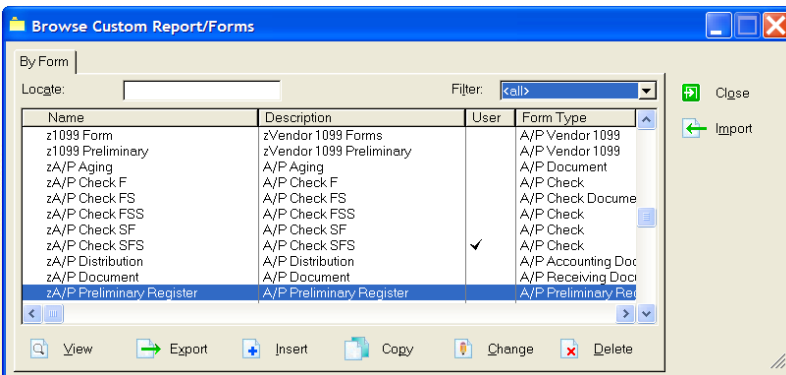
Browse Custom Report/Forms

By Form

Locate:

Filter: <all>

| Name | Description | User | Form Type |
|---|---|---|---|
| z1099 Form | zVendor 1099 Forms | | A/P Vendor 1099 |
| z1099 Preliminary | zVendor 1099 Preliminary | | A/P Vendor 1099 |
| zA/P Aging | A/P Aging | | A/P Document |
| zA/P Check F | A/P Check F | | A/P Check |
| zA/P Check FS | A/P Check FS | | A/P Check Docume |
| zA/P Check FSS | A/P Check FSS | | A/P Check |
| zA/P Check SF | A/P Check SF | | A/P Check |
| zA/P Check SFS | A/P Check SFS | ✓ | A/P Check |
| zA/P Distribution | A/P Distribution | | A/P Accounting Doc |
| zA/P Document | A/P Document | | A/P Receiving Docu |
| zA/P Preliminary Register | A/P Preliminary Register | | A/P Preliminary Re |

Close

Import

View Export Insert Copy Change Delete